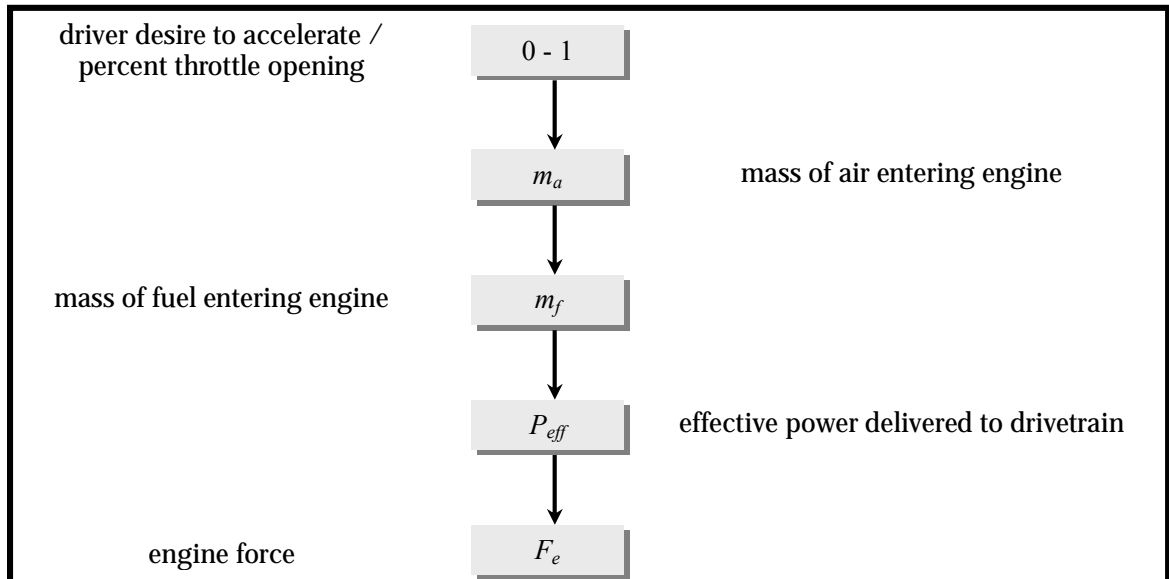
driver desire to accelerate / percent throttle opening

0 - 1

$m_a$

mass of air entering engine

mass of fuel entering engine

$m_f$

$P_{eff}$

effective power delivered to drivetrain

engine force

$F_e$